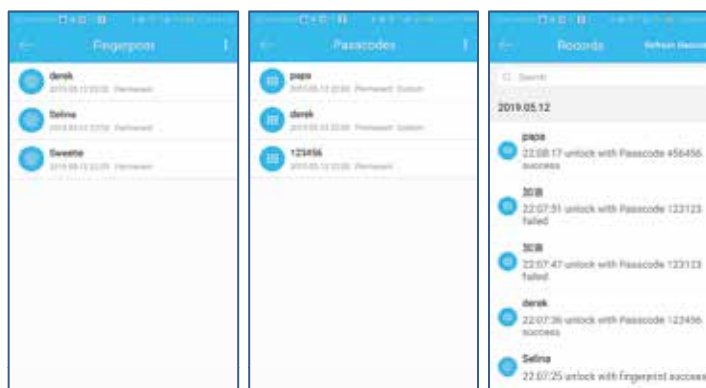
Fingerprint

derek
2019.05.12 22:00 Permanent

Selina
2019.05.12 22:00 Permanent

Sweetie
2019.05.12 22:05 Permanent

Passcodes

papa
2019.05.12 22:00 Permanent Custom

derek
2019.05.12 22:00 Permanent Custom

123456
2019.05.12 22:00 Permanent

Records

Refresh Records

Search

2019.05.12

papa
22:08:17 unlock with Passcode 456456
success

加油
22:07:51 unlock with Passcode 123123
failed

加油
22:07:47 unlock with Passcode 123123
failed

derek
22:07:36 unlock with Passcode 123456
success

Selina
22:07:25 unlock with fingerprint success